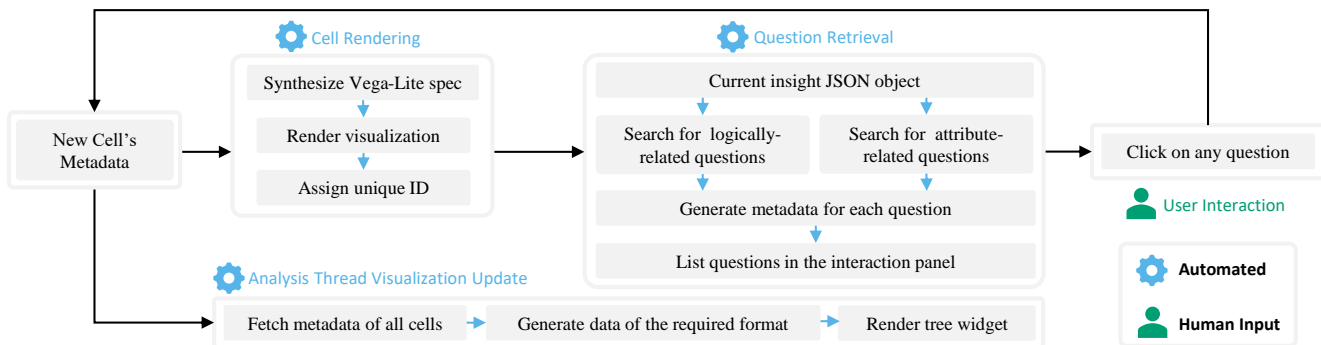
Cell Rendering

Question Retrieval

New Cell's Metadata

Synthesize Vega-Lite spec

Render visualization

Assign unique ID

Current insight JSON object

Search for logically-related questions

Search for attribute-related questions

Generate metadata for each question

List questions in the interaction panel

Click on any question

User Interaction

Analysis Thread Visualization Update

Fetch metadata of all cells

Generate data of the required format

Render tree widget

Automated

Human Input